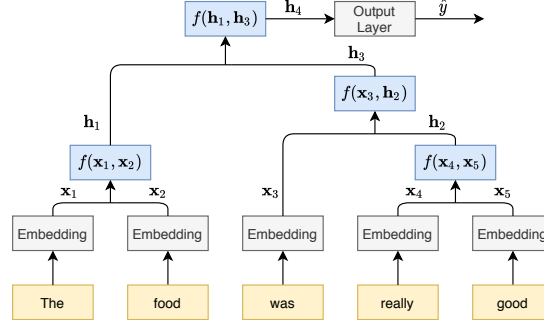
$f(\mathbf{h}_1, \mathbf{h}_3)$ $\mathbf{h}_4$ Output Layer $\hat{y}$

$\mathbf{h}_3$

$\mathbf{h}_1$

$f(\mathbf{x}_3, \mathbf{h}_2)$

$\mathbf{h}_2$

$f(\mathbf{x}_1, \mathbf{x}_2)$

$f(\mathbf{x}_4, \mathbf{x}_5)$

$\mathbf{x}_1$ $\mathbf{x}_2$ $\mathbf{x}_3$ $\mathbf{x}_4$ $\mathbf{x}_5$

Embedding Embedding Embedding Embedding Embedding

The food was really good